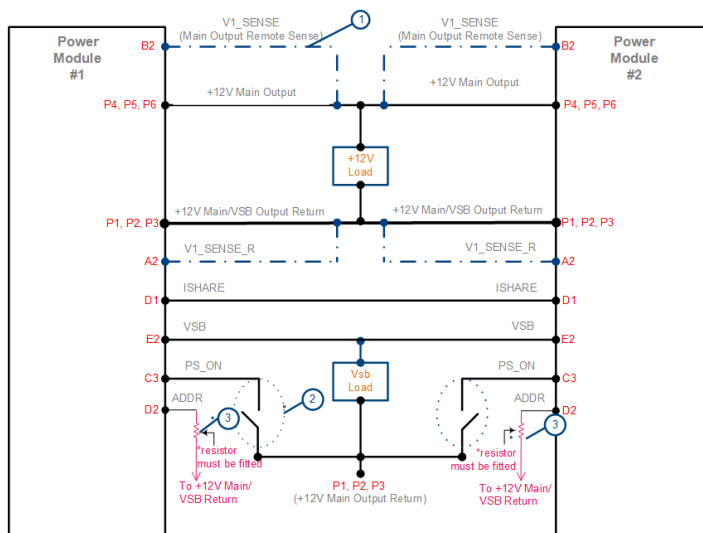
Power Module #1

Power Module #2

V1_SENSE (Main Output Remote Sense)

1

V1_SENSE (Main Output Remote Sense)

B2

B2

+12V Main Output

+12V Main Output

P4, P5, P6

P4, P5, P6

+12V Load

+12V Main/VSB Output Return

+12V Main/VSB Output Return

P1, P2, P3

P1, P2, P3

V1_SENSE_R

V1_SENSE_R

A2

A2

ISHARE

ISHARE

D1

D1

VSB

VSB

E2

E2

PS_ON

PS_ON

C3

C3

Vsb Load

ADDR

ADDR

D2

D2

2

3

3

*resistor must be fitted

*resistor must be fitted

To +12V Main/ VSB Return

P1, P2, P3 (+12V Main Output Return)

To +12V Main/ VSB Return